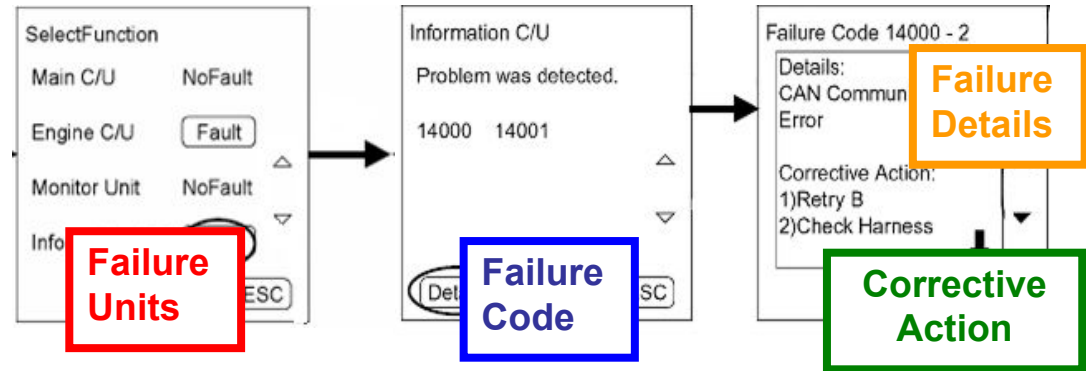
SelectFunction

Main C/U NoFault

Engine C/U Fault

Monitor Unit NoFault

Info

ESC

Failure Units

Information C/U

Problem was detected.

14000 14001

Det

SC

Failure Code

Failure Code 14000 - 2

Details:
CAN Commun
Error

Corrective Action:
1)Retry B
2)Check Harness

Failure Details

Corrective Action